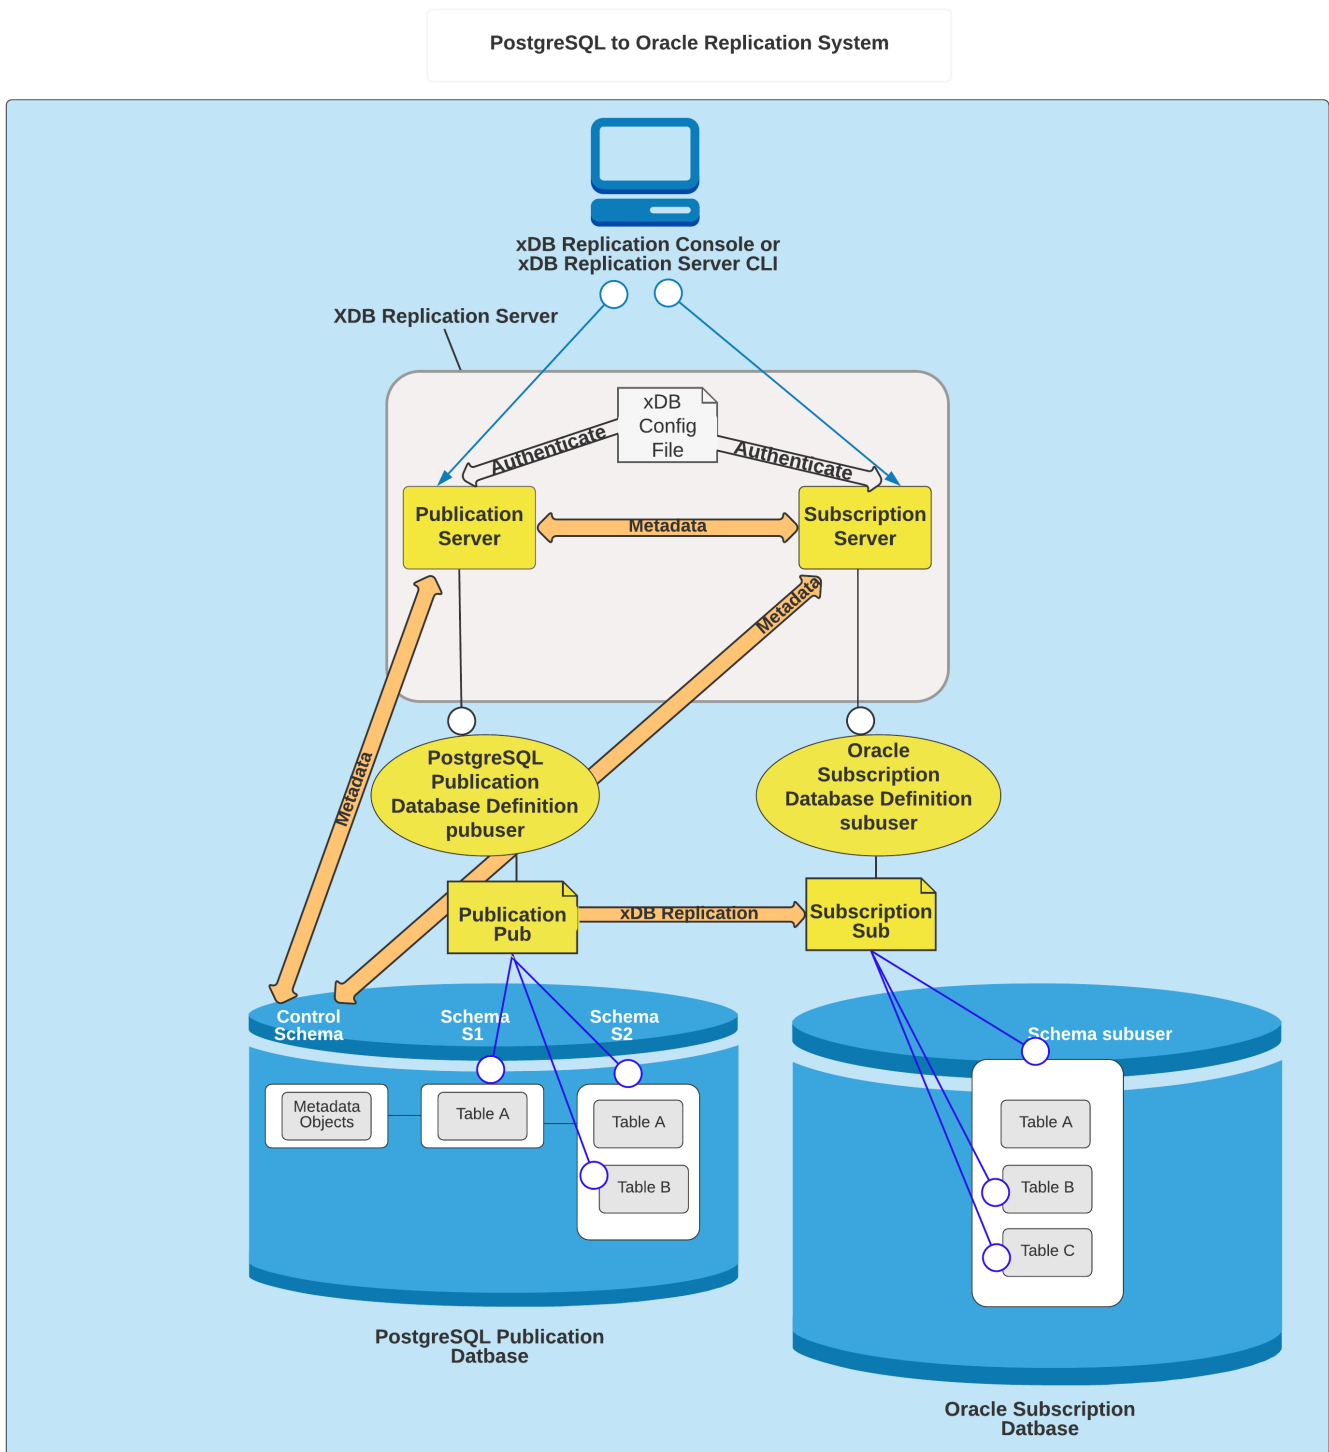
PostgreSQL to Oracle Replication System

xDB Replication Console or xDB Replication Server CLI

XDB Replication Server

xDB Config File

Authenticate

Authenticate

Publication Server

Metadata

Subscription Server

Metadata

Metadata

PostgreSQL Publication Database Definition pubuser

Oracle Subscription Database Definition subuser

Publication Pub

xDB Replication

Subscription Sub

Control Schema

Schema S1

Schema S2

Metadata Objects

Table A

Table A

Table B

PostgreSQL Publication Datbase

Schema subuser

Table A

Table B

Table C

Oracle Subscription Datbase